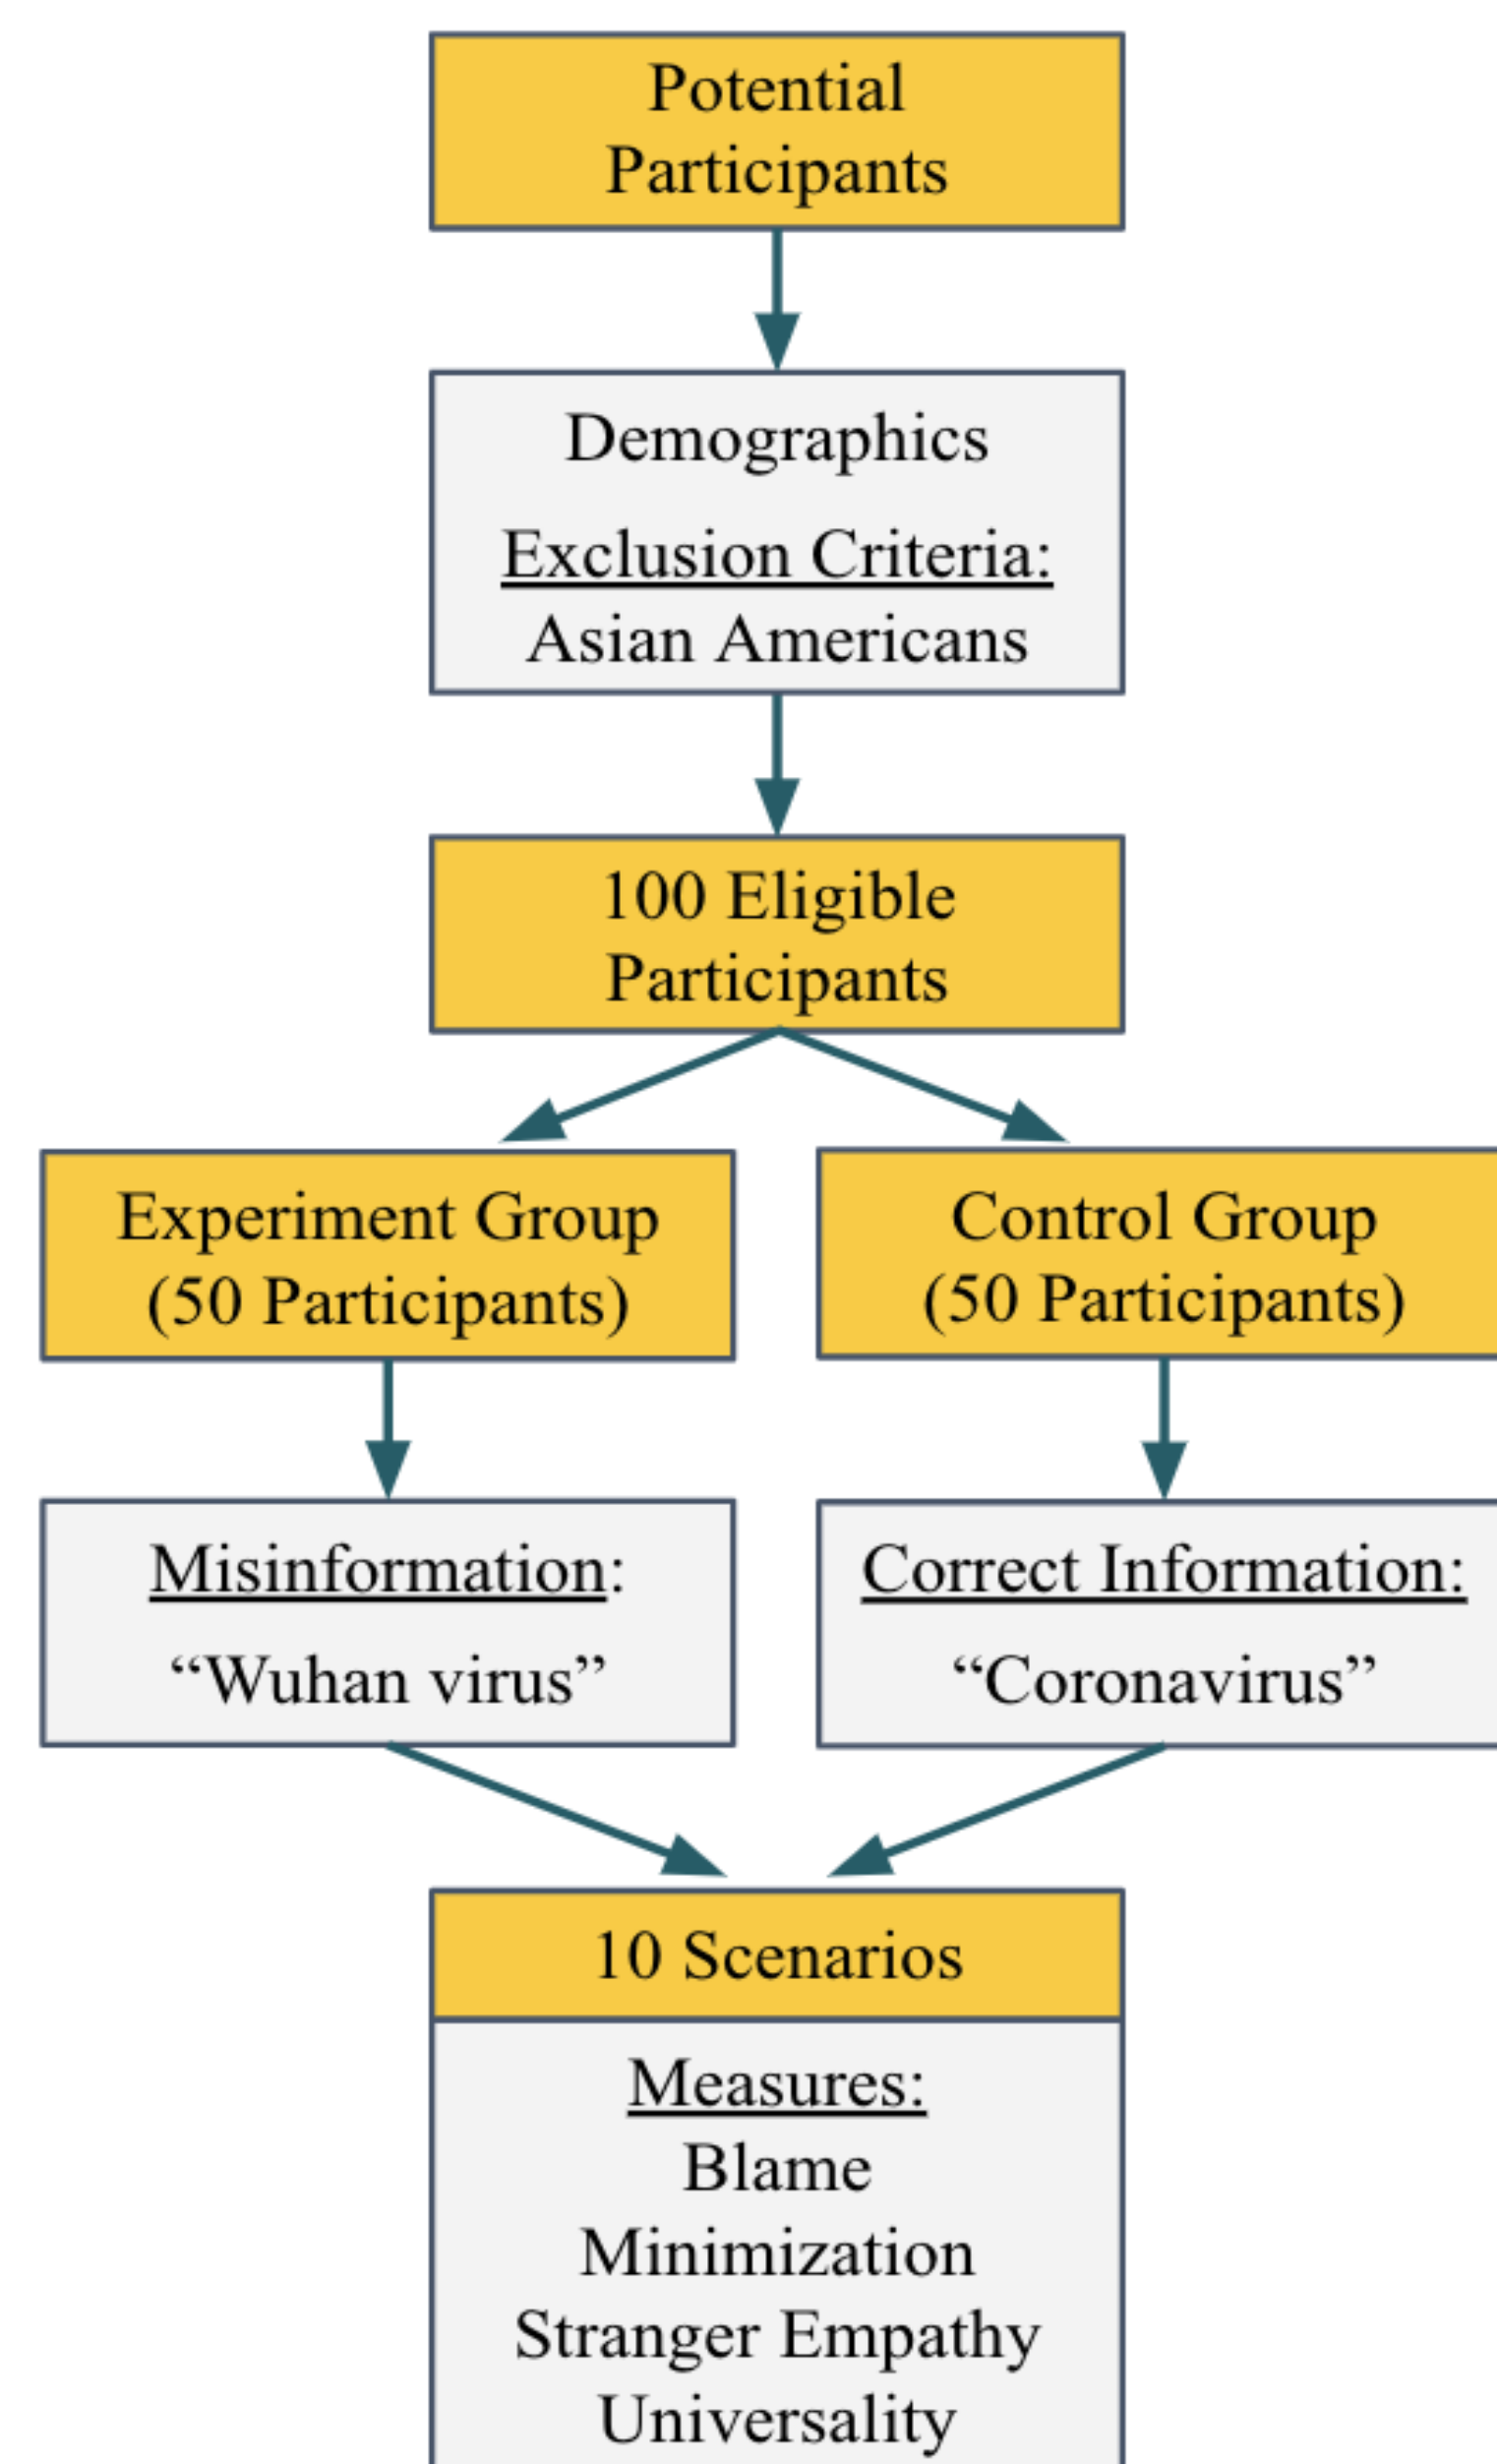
Potential Participants

Demographics

Exclusion Criteria:
Asian Americans

100 Eligible Participants

Experiment Group (50 Participants)

Control Group (50 Participants)

Misinformation:
“Wuhan virus”

Correct Information:
“Coronavirus”

10 Scenarios

Measures:
Blame
Minimization
Stranger Empathy
Universality